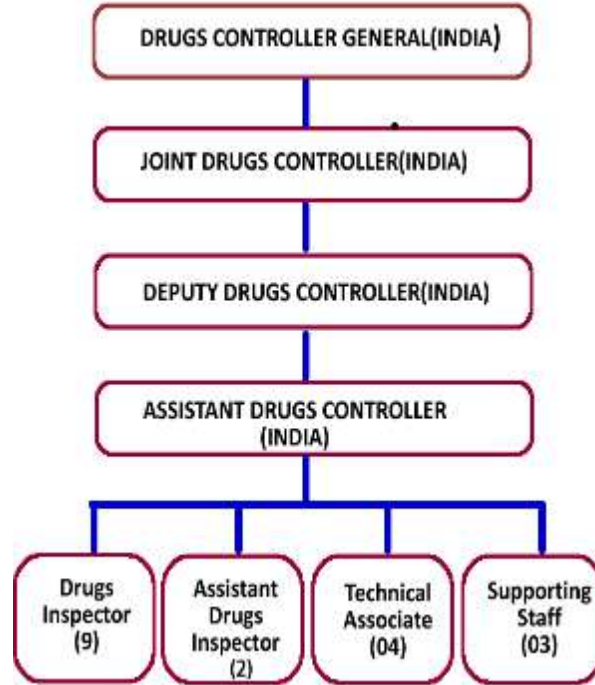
DRUGS CONTROLLER GENERAL(INDIA)

JOINT DRUGS CONTROLLER(INDIA)

DEPUTY DRUGS CONTROLLER(INDIA)

ASSISTANT DRUGS CONTROLLER (INDIA)

Drugs Inspector (9)

Assistant Drugs Inspector (2)

Technical Associate (04)

Supporting Staff (03)